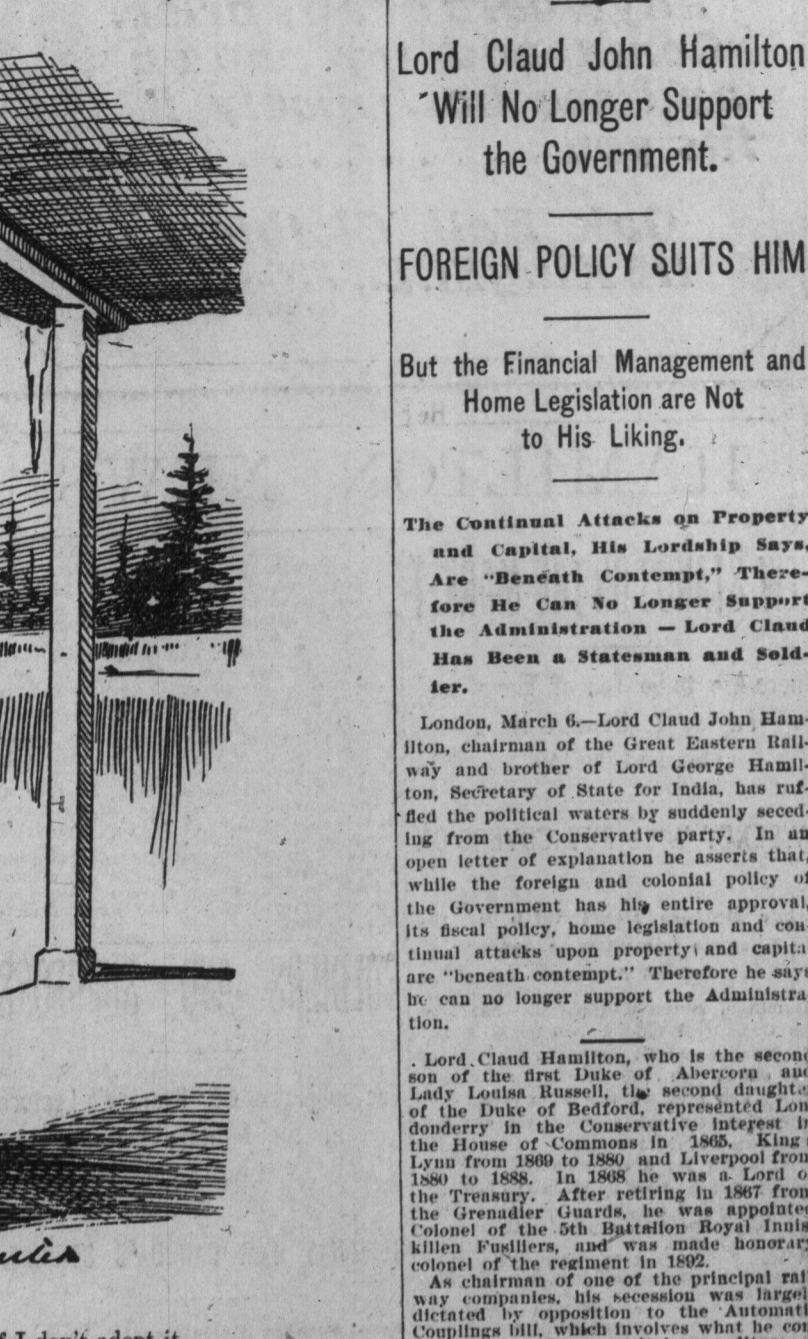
Lord Claud John Hamilton Will No Longer Support the Government.

FOREIGN POLICY SUITS HIM

But the Financial Management and Home Legislation are Not to His Liking.

The Continual Attacks on Property and Capital, His Lordship Says, Are "Beneath Contempt," Therefore He Can No Longer Support the Administration — Lord Claud Has Been a Statesman and Soldier.

London, March 6.—Lord Claud John Hamilton, chairman of the Great Eastern Railway and brother of Lord George Hamilton, Secretary of State for India, has ruffled the political waters by suddenly seceding from the Conservative party. In an open letter of explanation he asserts that, while the foreign and colonial policy of the Government has his entire approval, its fiscal policy, home legislation and continual attacks upon property and capital are "beneath contempt." Therefore he says he can no longer support the Administration.

Lord Claud Hamilton, who is the second son of the first Duke of Abercorn and Lady Louisa Russell, the second daughter of the Duke of Bedford, represented Londonderry in the Conservative interest in the House of Commons in 1865, King's Lynn from 1869 to 1880 and Liverpool from 1880 to 1888. In 1868 he was a Lord of the Treasury. After retiring in 1867 from the Grenadier Guards, he was appointed Colonel of the 5th Battalion Royal Inniskillen Fusiliers, and was made honorary colonel of the regiment in 1892.

As chairman of one of the principal railway companies, his secession was largely dictated by opposition to the Automatic Couplings bill, which involves what he co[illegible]

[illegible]ulier

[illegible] I don't adopt it